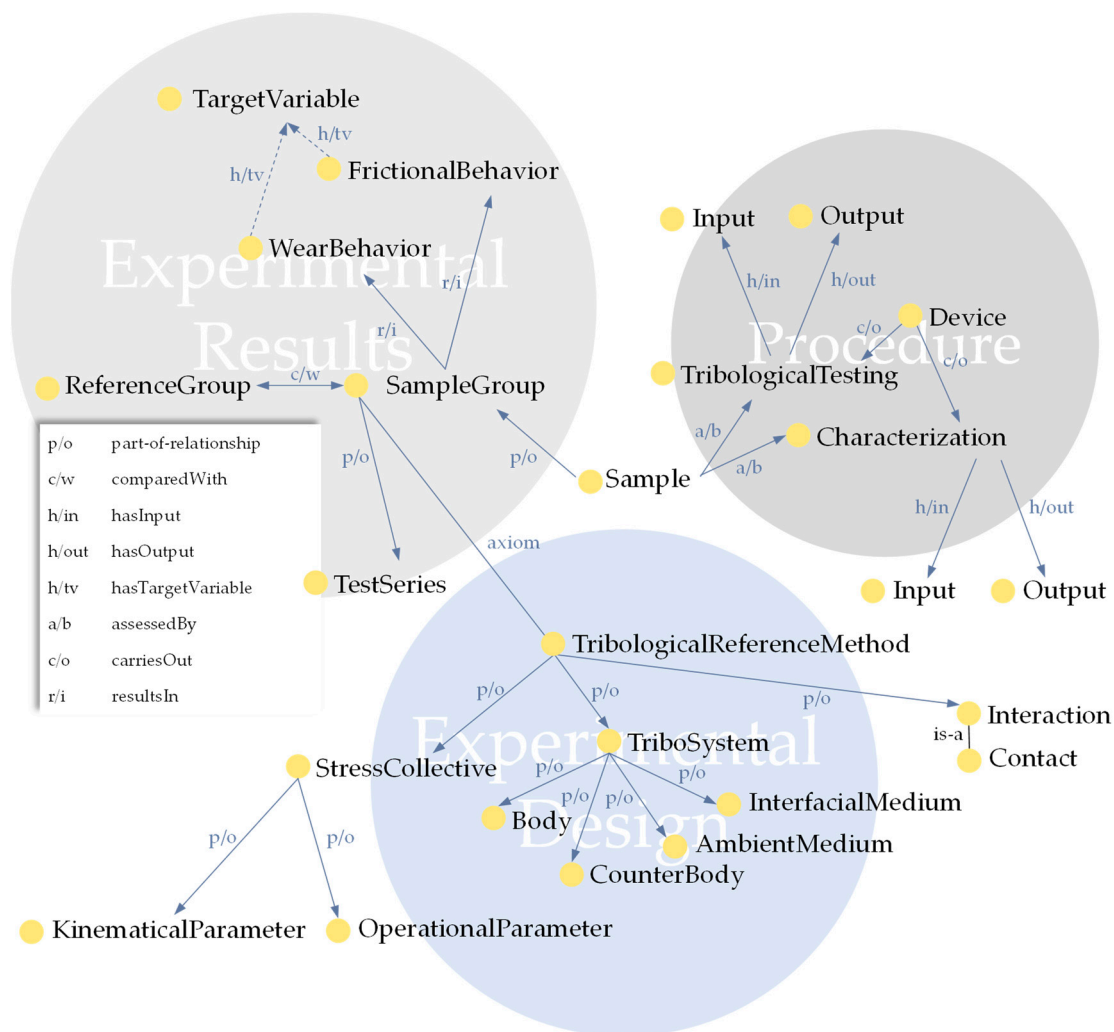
Experimental Results

TargetVariable
h/tv
h/tv
FrictionalBehavior
WearBehavior
r/i
r/i
ReferenceGroup
c/w
SampleGroup
p/o
TestSeries
axiom
p/o
Sample

| p/o | part-of-relationship |
|---|---|
| c/w | comparedWith |
| h/in | hasInput |
| h/out | hasOutput |
| h/tv | hasTargetVariable |
| a/b | assessedBy |
| c/o | carriesOut |
| r/i | resultsIn |

Procedure

Input
Output
h/in
h/out
Device
c/o
c/o
TribologicalTesting
a/b
a/b
Characterization
h/in
h/out
Input
Output

Experimental Design

TribologicalReferenceMethod
p/o
p/o
p/o
Interaction
is-a
Contact
StressCollective
TriboSystem
p/o
p/o
p/o
p/o
Body
InterfacialMedium
AmbientMedium
CounterBody
p/o
p/o
KinematicalParameter
OperationalParameter